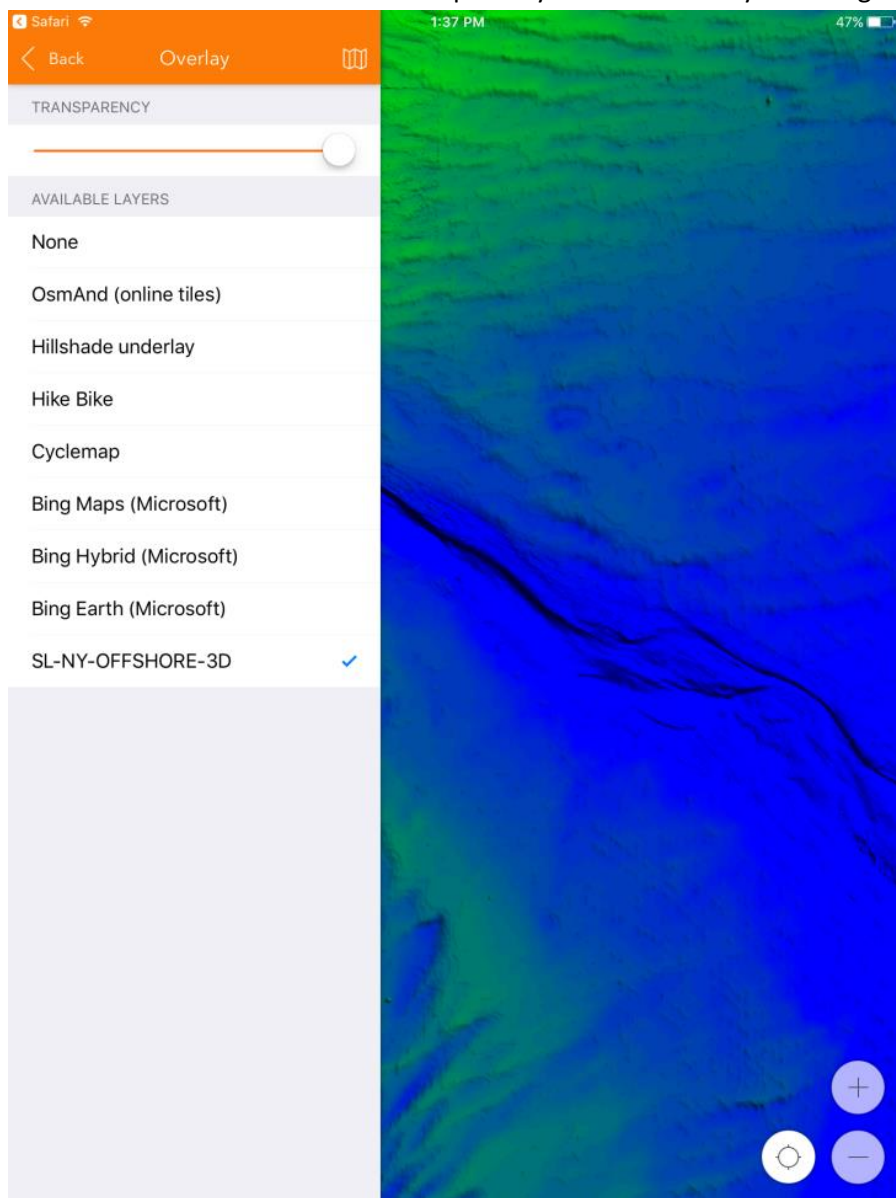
Safari
1:37 PM
47%

Back
Overlay

TRANSPARENCY

AVAILABLE LAYERS

None

OsmAnd (online tiles)

Hillshade underlay

Hike Bike

Cyclemap

Bing Maps (Microsoft)

Bing Hybrid (Microsoft)

Bing Earth (Microsoft)

SL-NY-OFFSHORE-3D

+

−